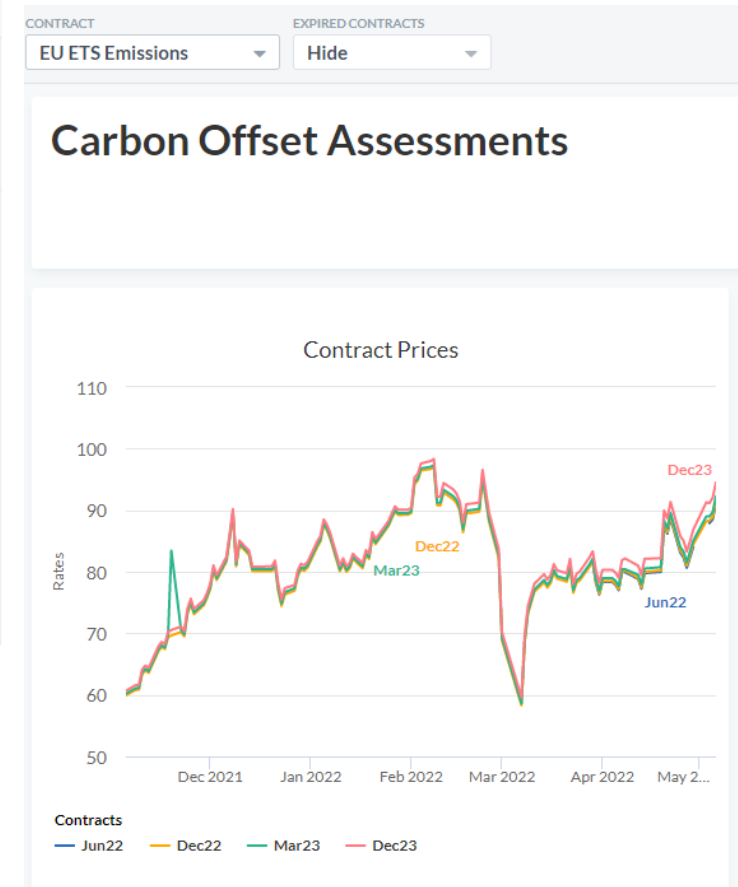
CONTRACT
EU ETS Emissions

EXPIRED CONTRACTS
Hide

Carbon Offset Assessments

Contract Prices

Rates

110
100
90
80
70
60
50

Dec 2021
Jan 2022
Feb 2022
Mar 2022
Apr 2022
May 2...

Dec23
Dec22
Mar23
Jun22

Contracts
Jun22
Dec22
Mar23
Dec23